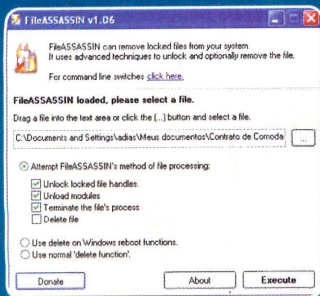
FileASSASSIN v1.06

FileASSASSIN can remove locked files from your system. It uses advanced techniques to unlock and optionally remove the file.

For command line switches click here.

FileASSASSIN loaded, please select a file.

Drag a file into the text area or click the (...) button and select a file.

C:\Documents and Settings\adias\Meus documentos\Contrato de Comoda

...

Attempt FileASSASSIN's method of file processing:

Unlock locked file handles.

Unload modules

Terminate the file's process

Delete file

Use delete on Windows reboot functions.

Use normal 'delete function'.

Donate

About

Execute